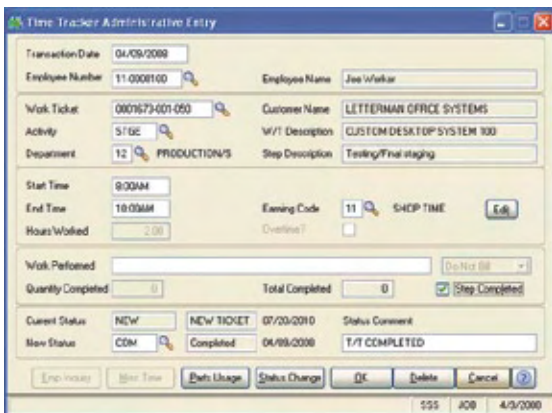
Time Tracker Administrative Entry

Transaction Date 04/09/2008
Employee Number 11-0008100
Employee Name Joe Worker

Work Ticket 0001673-001-050
Customer Name LETTERMAN OFFICE SYSTEMS
Activity STGE
W/T Description CUSTOM DESKTOP SYSTEM 100
Department 12 PRODUCTION/S
Step Description Testing/Final staging

Start Time 8:00AM
End Time 10:00AM
Earning Code 11 SHOP TIME
Edit
Hours Worked 2.00
Overtime?

Work Perfomed
Do Not Bill
Quantity Completed 0
Total Completed 0
Step Completed

Current Status NEW
NEW TICKET 07/20/2010
Status Comment
New Status COM
Completed 04/09/2008
T/T COMPLETED

Emp Inquiry
Misc Time
Parts Usage
Status Change
OK
Delete
Cancel

SSS JOB 4/3/2008